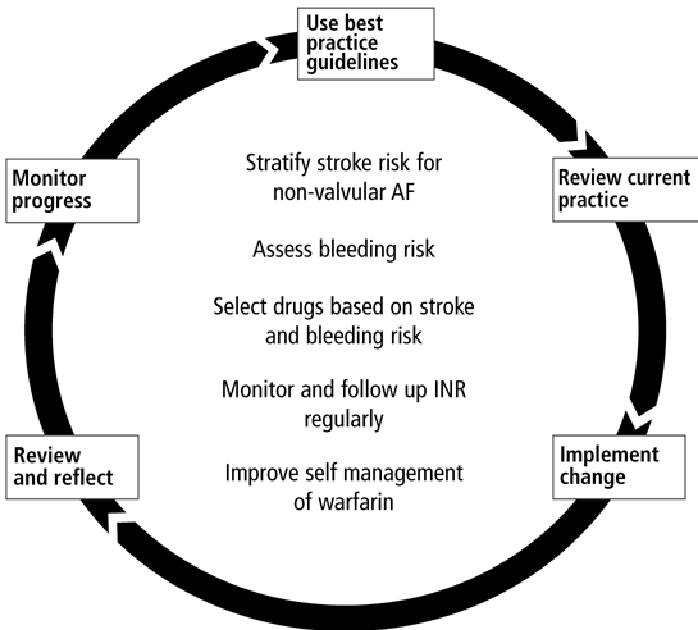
Use best practice guidelines

Review current practice

Implement change

Review and reflect

Monitor progress

Stratify stroke risk for non-valvular AF

Assess bleeding risk

Select drugs based on stroke and bleeding risk

Monitor and follow up INR regularly

Improve self management of warfarin